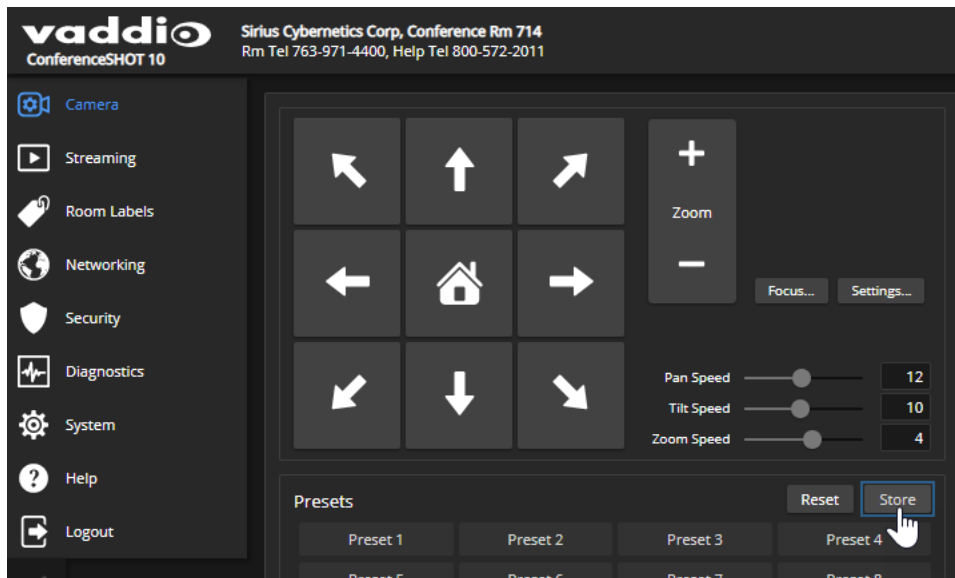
vaddio
ConferenceSHOT 10

Sirius Cybernetics Corp, Conference Rm 714
Rm Tel 763-971-4400, Help Tel 800-572-2011

Camera
Streaming
Room Labels
Networking
Security
Diagnostics
System
Help
Logout

+
Zoom
−

Focus...
Settings...

Pan Speed 12
Tilt Speed 10
Zoom Speed 4

Presets
Reset
Store

Preset 1
Preset 2
Preset 3
Preset 4
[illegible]